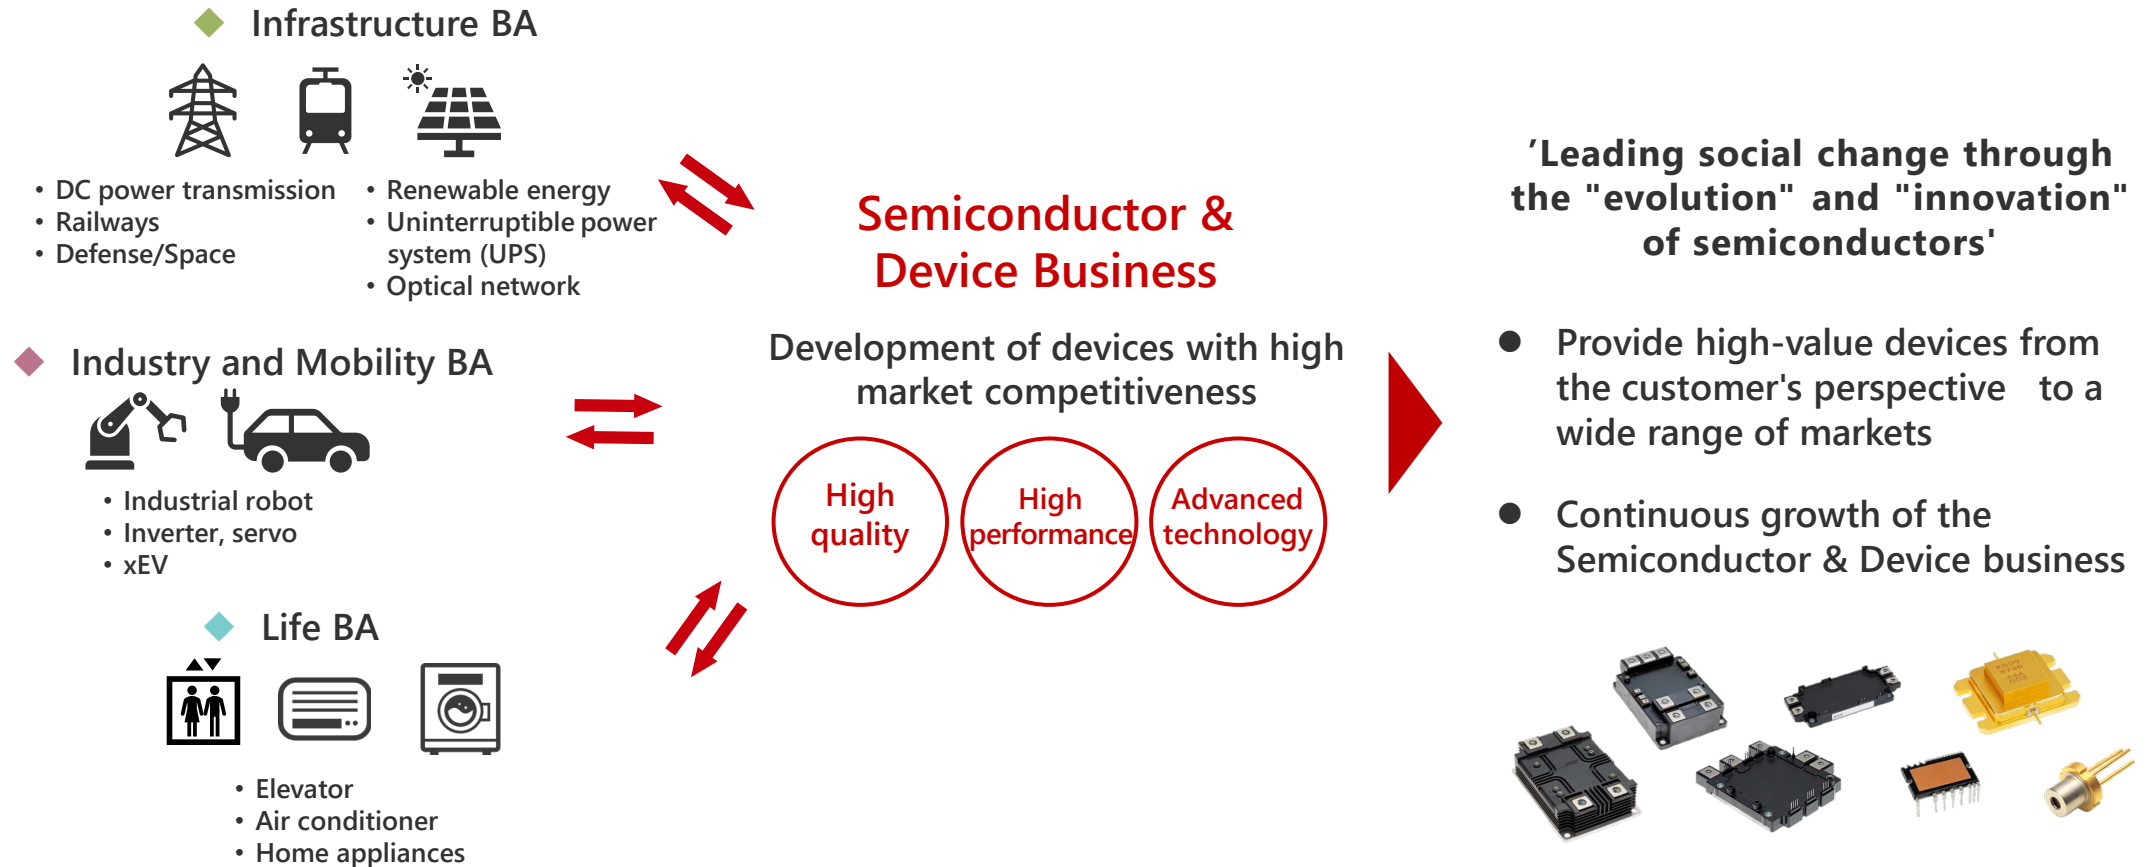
Infrastructure BA

• DC power transmission
• Railways
• Defense/Space

• Renewable energy
• Uninterruptible power system (UPS)
• Optical network

Industry and Mobility BA

• Industrial robot
• Inverter, servo
• xEV

Life BA

• Elevator
• Air conditioner
• Home appliances

Semiconductor & Device Business

Development of devices with high market competitiveness

High quality

High performance

Advanced technology

'Leading social change through the "evolution" and "innovation" of semiconductors'

● Provide high-value devices from the customer's perspective to a wide range of markets

● Continuous growth of the Semiconductor & Device business